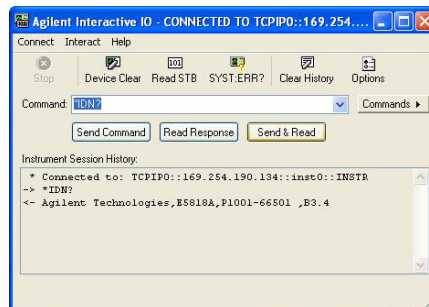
Agilent Interactive IO - CONNECTED TO TCPIP0::169.254....

Connect Interact Help

Stop
Device Clear
101
Read STB
SYST:ERR?
Clear History
Options

Command: *IDN?
Commands ▸

Send Command
Read Response
Send & Read

Instrument Session History:

* Connected to: TCPIP0::169.254.190.134::inst0::INSTR
-> *IDN?
<- Agilent Technologies,E5818A,P1001-66501 ,B3.4